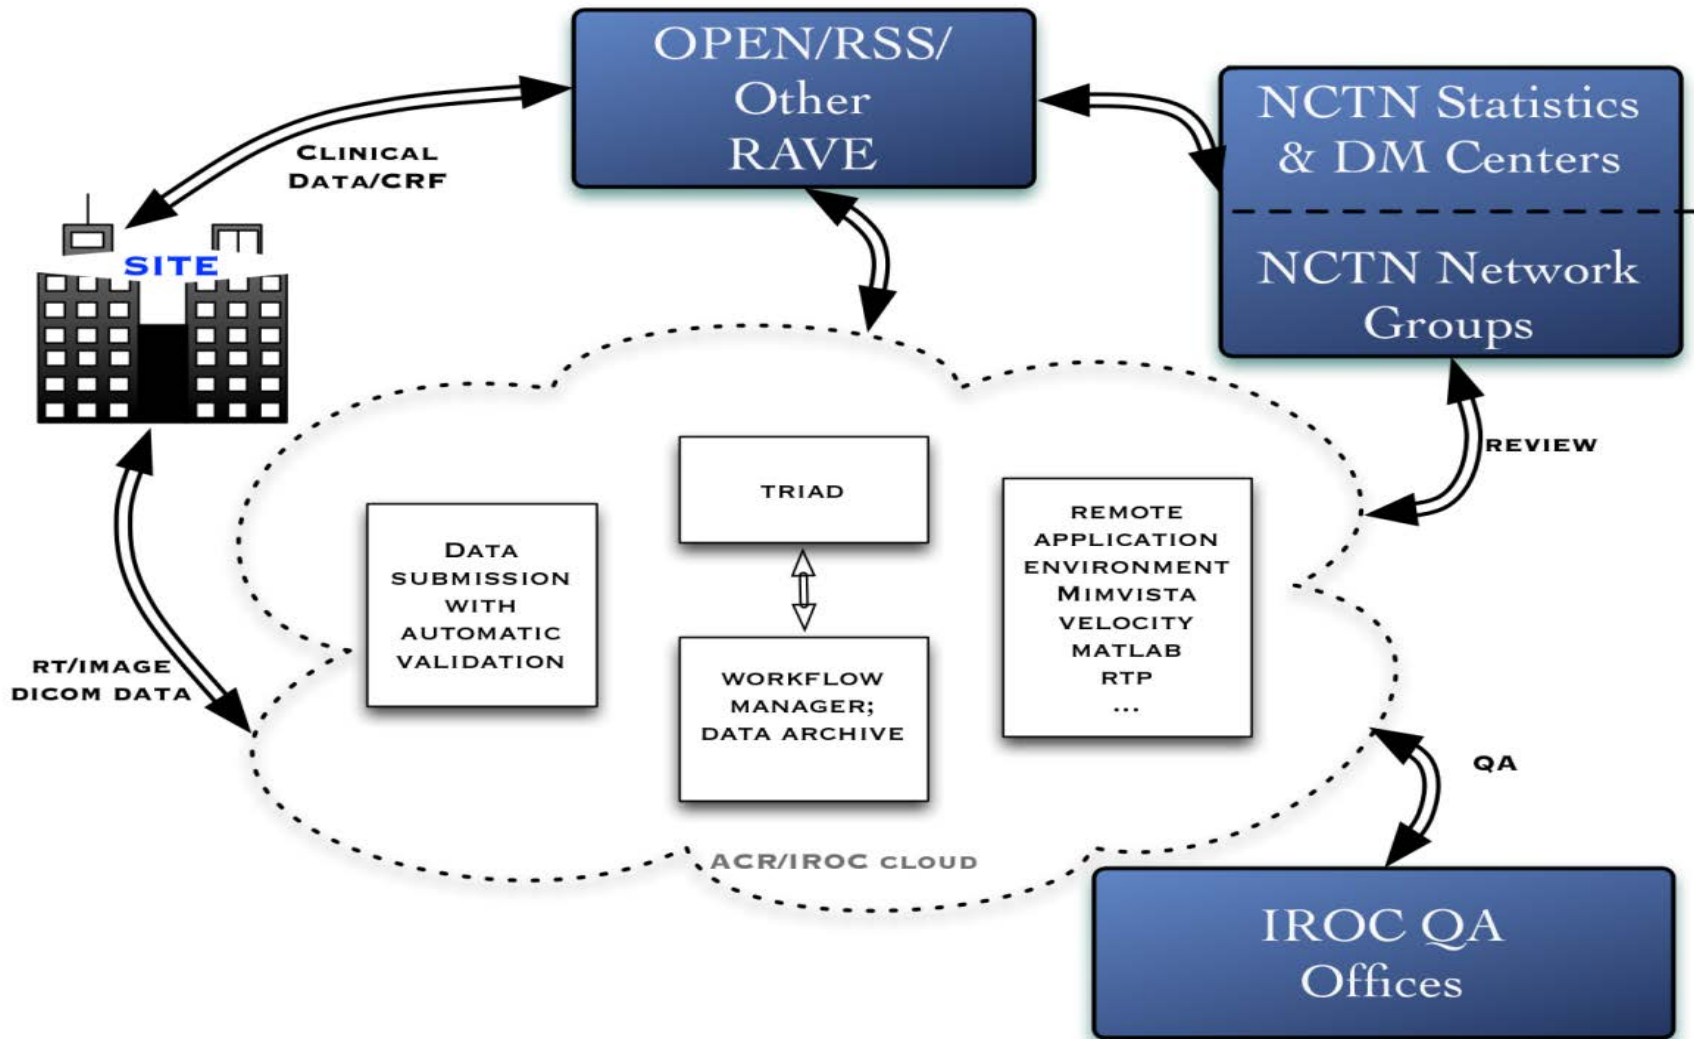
OPEN/RSS/ Other RAVE

NCTN Statistics & DM Centers

NCTN Network Groups

Clinical Data/CRF

SITE

REVIEW

TRIAD

Data submission with automatic validation

Remote application environment Mimvista velocity matlab RTP ...

Workflow manager; data archive

RT/IMAGE DICOM DATA

QA

ACR/IROC cloud

IROC QA Offices